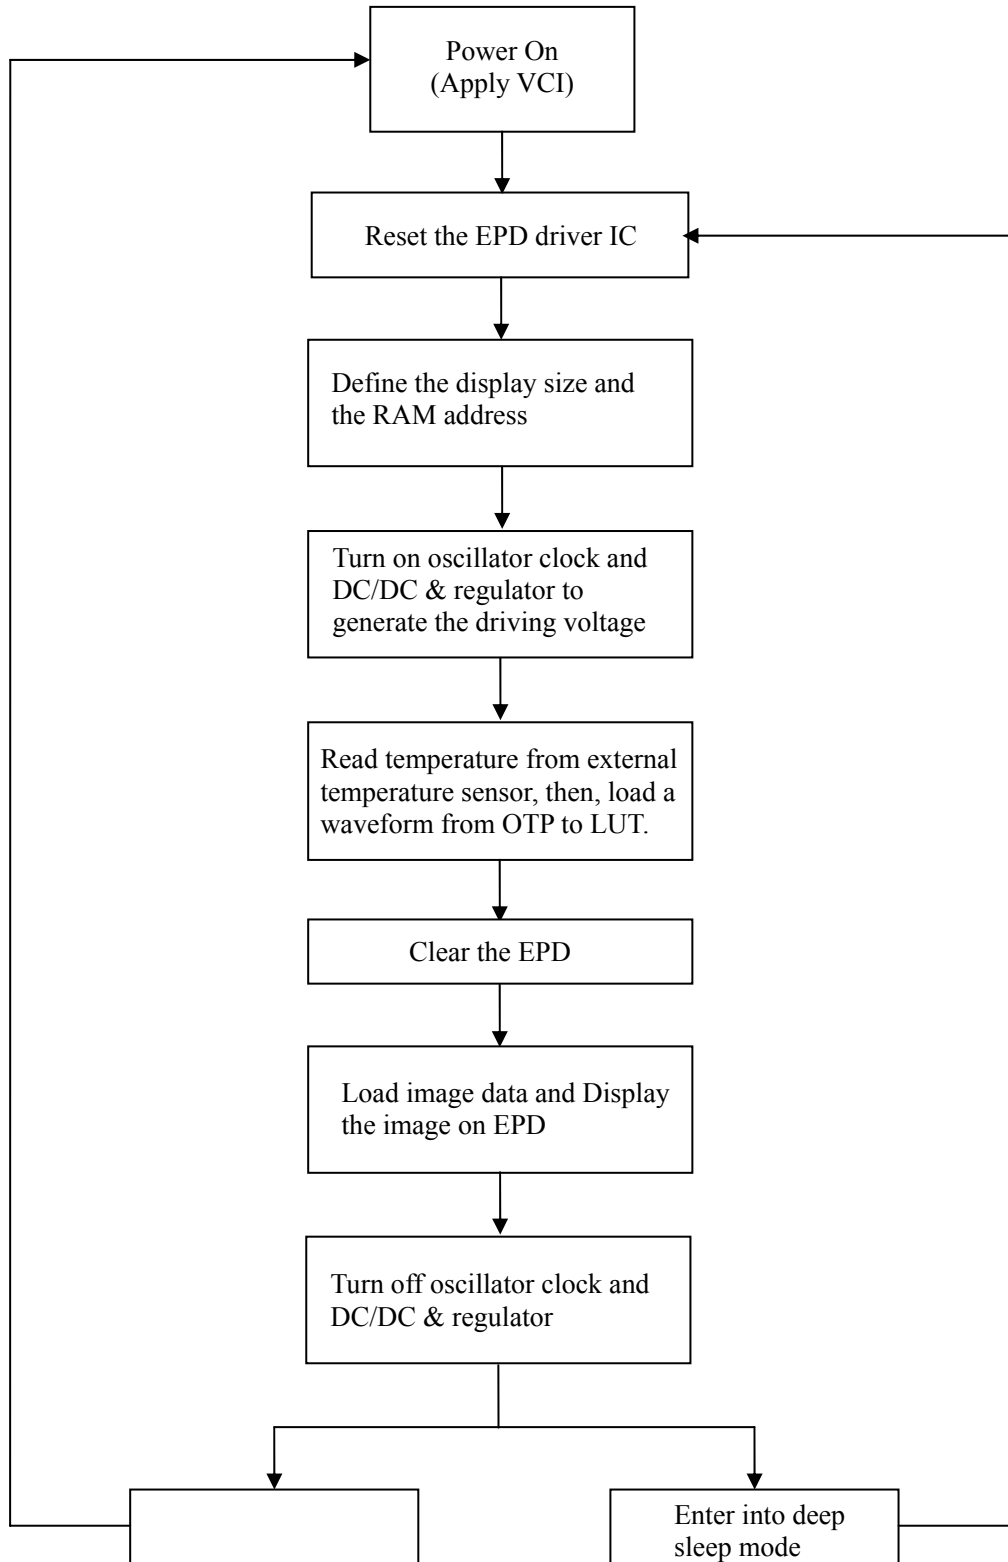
Power On
(Apply VCI)

Reset the EPD driver IC

Define the display size and the RAM address

Turn on oscillator clock and DC/DC & regulator to generate the driving voltage

Read temperature from external temperature sensor, then, load a waveform from OTP to LUT.

Clear the EPD

Load image data and Display the image on EPD

Turn off oscillator clock and DC/DC & regulator

Enter into deep sleep mode